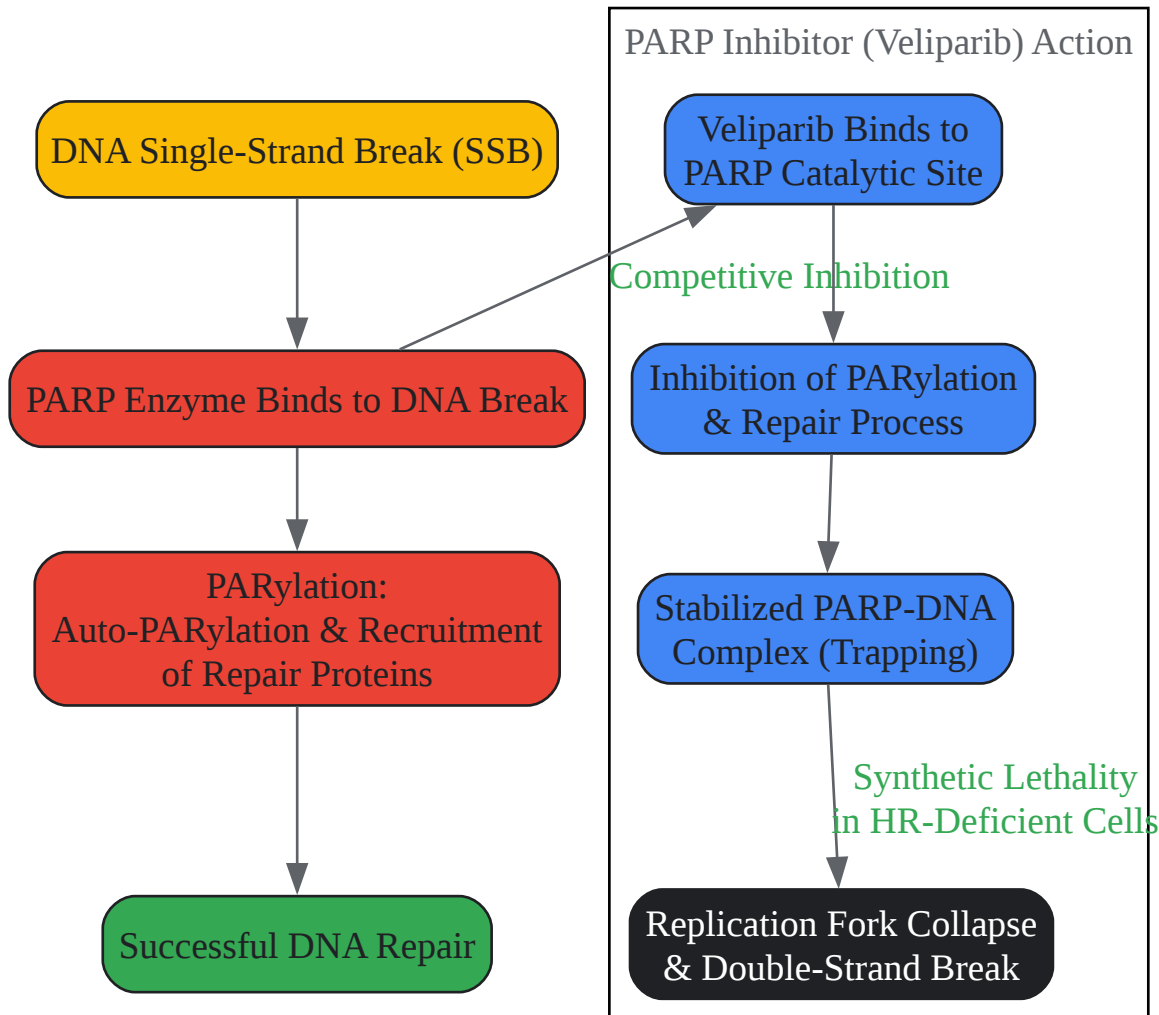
DNA Single-Strand Break (SSB)

PARP Enzyme Binds to DNA Break

PARylation:
Auto-PARylation & Recruitment of Repair Proteins

Successful DNA Repair

PARP Inhibitor (Veliparib) Action

Veliparib Binds to PARP Catalytic Site

Competitive Inhibition

Inhibition of PARylation & Repair Process

Stabilized PARP-DNA Complex (Trapping)

Synthetic Lethality in HR-Deficient Cells

Replication Fork Collapse & Double-Strand Break